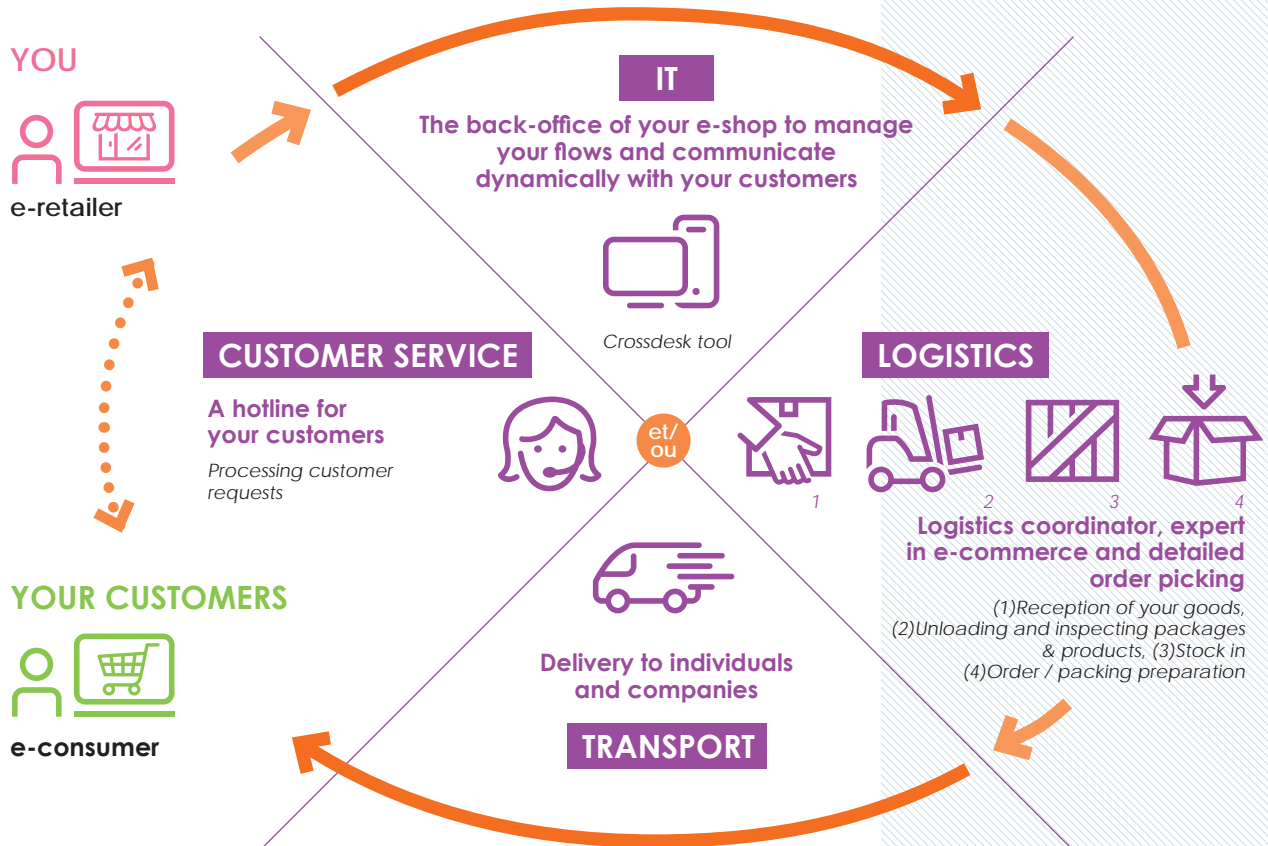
YOU

e-retailer

IT

The back-office of your e-shop to manage your flows and communicate dynamically with your customers

Crossdesk tool

CUSTOMER SERVICE

A hotline for your customers

Processing customer requests

et/ou

LOGISTICS

1 2 3 4

Logistics coordinator, expert in e-commerce and detailed order picking

(1)Reception of your goods, (2)Unloading and inspecting packages & products, (3)Stock in (4)Order / packing preparation

YOUR CUSTOMERS

e-consumer

Delivery to individuals and companies

TRANSPORT